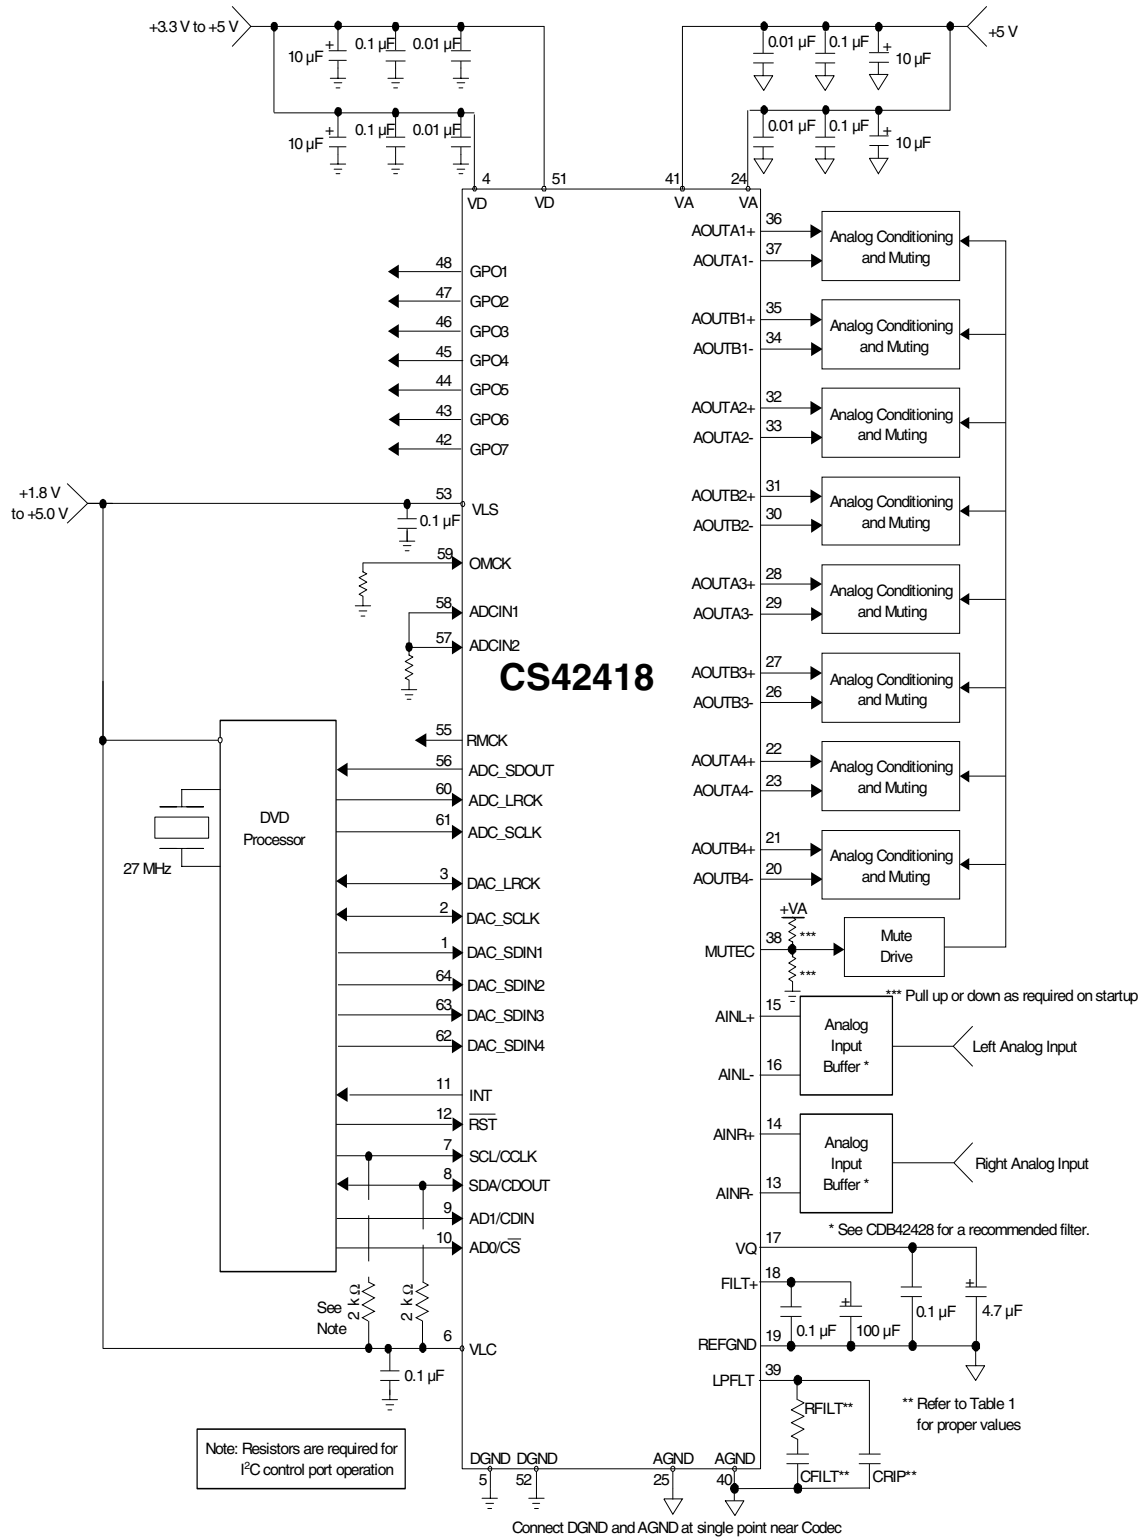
+3.3 V to +5 V
10 µF
0.1 µF
0.01 µF
10 µF
0.1 µF
0.01 µF
0.01 µF
0.1 µF
10 µF
+5 V
0.01 µF
0.1 µF
10 µF
4
VD
51
VD
41
VA
24
VA

48 GPO1
47 GPO2
46 GPO3
45 GPO4
44 GPO5
43 GPO6
42 GPO7

+1.8 V to +5.0 V
53 VLS
0.1 µF
59 OMCK
58 ADCIN1
57 ADCIN2

CS42418

55 RMCK
56 ADC_SDOUT
60 ADC_LRCK
61 ADC_SCLK
3 DAC_LRCK
2 DAC_SCLK
1 DAC_SDIN1
64 DAC_SDIN2
63 DAC_SDIN3
62 DAC_SDIN4
11 INT
12 $\overline{RST}$
7 SCL/CCLK
8 SDA/CDOUT
9 AD1/CDIN
10 AD0/$\overline{CS}$
6 VLC

DVD Processor
27 MHz
See Note
2 kΩ
2 kΩ
0.1 µF
Note: Resistors are required for I$^2$C control port operation

AOUTA1+ 36
AOUTA1- 37
Analog Conditioning and Muting
AOUTB1+ 35
AOUTB1- 34
Analog Conditioning and Muting
AOUTA2+ 32
AOUTA2- 33
Analog Conditioning and Muting
AOUTB2+ 31
AOUTB2- 30
Analog Conditioning and Muting
AOUTA3+ 28
AOUTA3- 29
Analog Conditioning and Muting
AOUTB3+ 27
AOUTB3- 26
Analog Conditioning and Muting
AOUTA4+ 22
AOUTA4- 23
Analog Conditioning and Muting
AOUTB4+ 21
AOUTB4- 20
Analog Conditioning and Muting
+VA
MUTEC 38
***
***
Mute Drive
*** Pull up or down as required on startup
AINL+ 15
AINL- 16
Analog Input Buffer *
Left Analog Input
AINR+ 14
AINR- 13
Analog Input Buffer *
Right Analog Input
* See CDB42428 for a recommended filter.
VQ 17
FILT+ 18
REFGND 19
0.1 µF
100 µF
0.1 µF
4.7 µF
LPFLT 39
RFILT**
CFILT**
CRIP**
** Refer to Table 1 for proper values
DGND 5
DGND 52
AGND 25
AGND 40
Connect DGND and AGND at single point near Codec